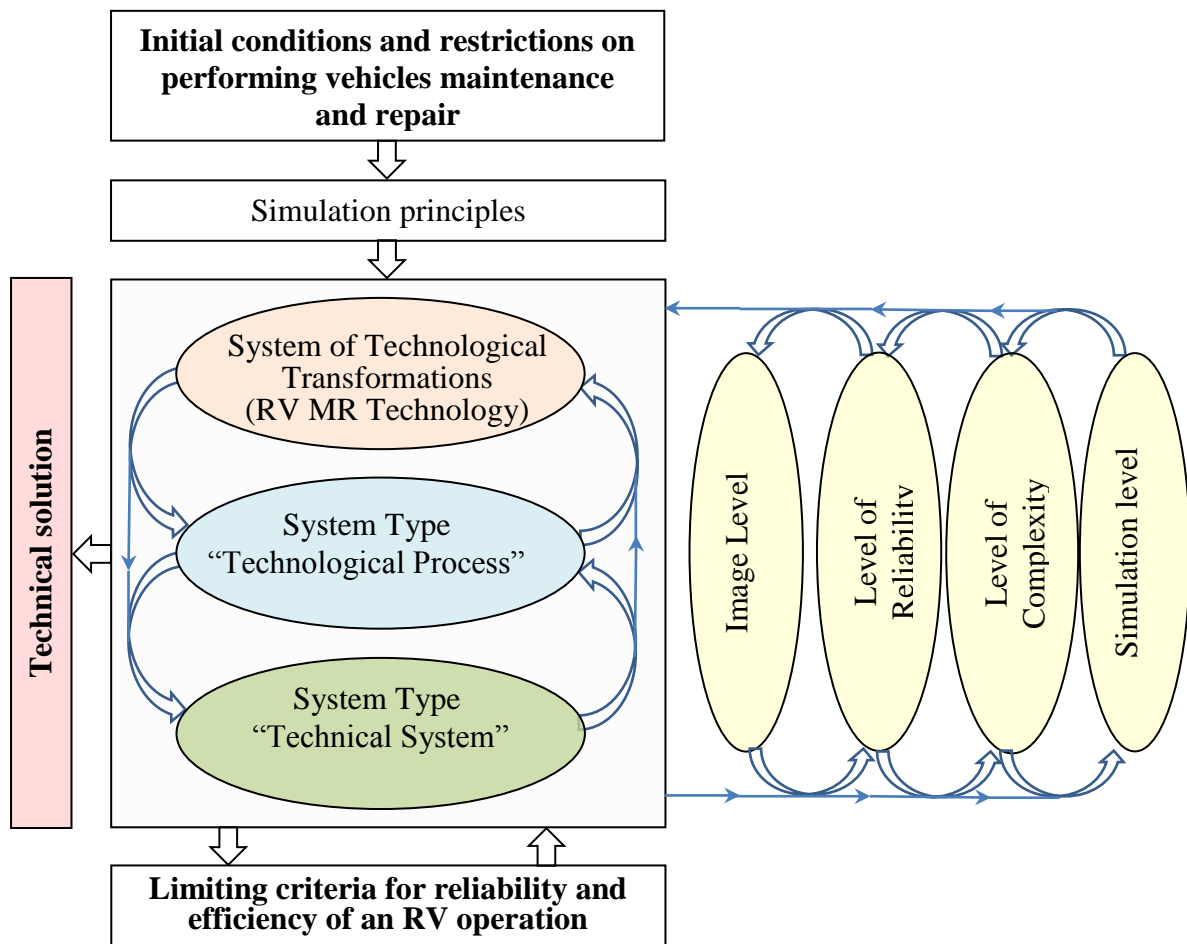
Initial conditions and restrictions on performing vehicles maintenance and repair

Simulation principles

Technical solution

System of Technological Transformations (RV MR Technology)

System Type "Technological Process"

System Type "Technical System"

Image Level

Level of Reliability

Level of Complexity

Simulation level

Limiting criteria for reliability and efficiency of an RV operation